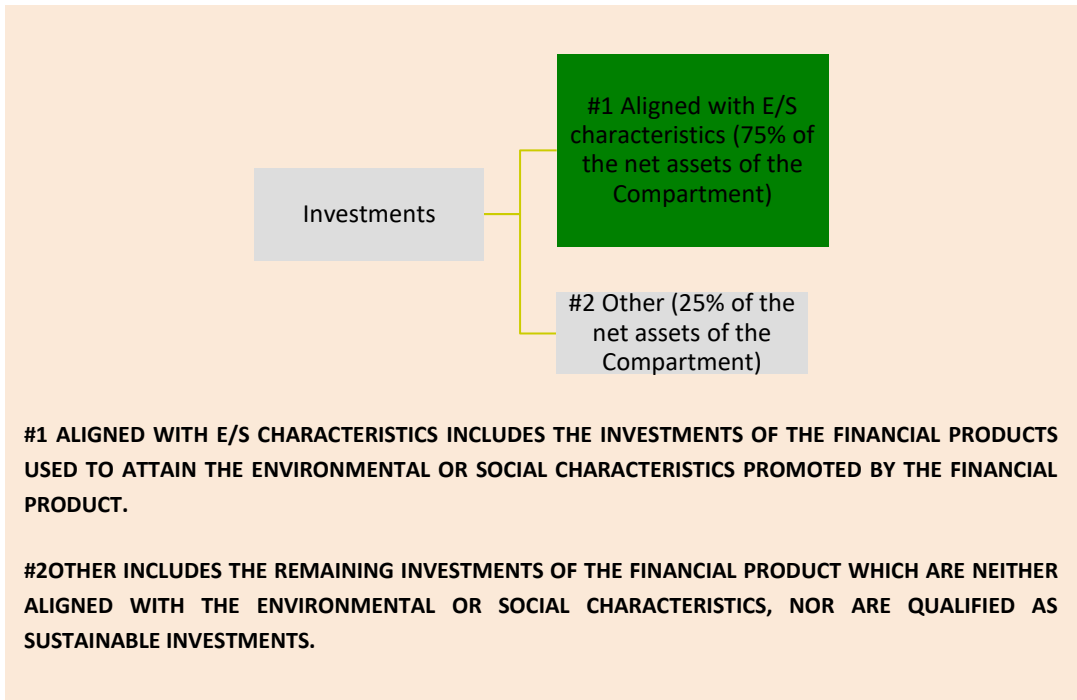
Investments

#1 Aligned with E/S characteristics (75% of the net assets of the Compartment)

#2 Other (25% of the net assets of the Compartment)

#1 ALIGNED WITH E/S CHARACTERISTICS INCLUDES THE INVESTMENTS OF THE FINANCIAL PRODUCTS USED TO ATTAIN THE ENVIRONMENTAL OR SOCIAL CHARACTERISTICS PROMOTED BY THE FINANCIAL PRODUCT.

#2OTHER INCLUDES THE REMAINING INVESTMENTS OF THE FINANCIAL PRODUCT WHICH ARE NEITHER ALIGNED WITH THE ENVIRONMENTAL OR SOCIAL CHARACTERISTICS, NOR ARE QUALIFIED AS SUSTAINABLE INVESTMENTS.